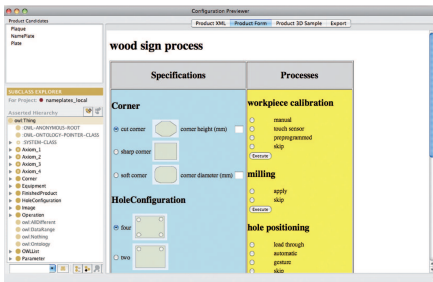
Configuration Previewer

Product Candidates
Plaque
NamePlate
Plate

Product XML | Product Form | Product 3D Sample | Export

SUBCLASS EXPLORER
For Project: ● nameplates_local
Asserted Hierarchy
owl:Thing
OWL-ANONYMOUS-ROOT
OWL-ONTOLOGY-POINTER-CLASS
:SYSTEM-CLASS
Axiom_1
Axiom_2
Axiom_3
Axiom_4
Corner
Equipment
FinishedProduct
HoleConfiguration
Image
Operation
owl:AllDifferent
owl:DataRange
owl:Nothing
owl:Ontology
OWLList
Parameter

wood sign process

| Specifications | Processes |
|---|---|
| | |

Corner
cut corner   corner height (mm)
sharp corner
soft corner   corner diameter (mm)

HoleConfiguration
four
two

workpiece calibration
manual
touch sensor
preprogrammed
skip
Execute

milling
apply
skip
Execute

hole positioning
load through
automatic
gesture
skip